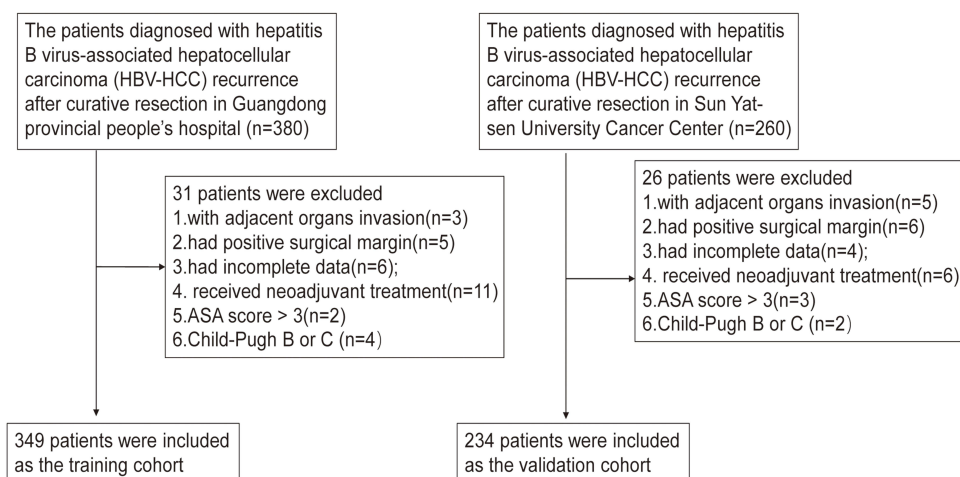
The patients diagnosed with hepatitis B virus-associated hepatocellular carcinoma (HBV-HCC) recurrence after curative resection in Guangdong provincial people's hospital (n=380)

31 patients were excluded
1.with adjacent organs invasion(n=3)
2.had positive surgical margin(n=5)
3.had incomplete data(n=6);
4. received neoadjuvant treatment(n=11)
5.ASA score > 3(n=2)
6.Child-Pugh B or C (n=4)

349 patients were included as the training cohort

The patients diagnosed with hepatitis B virus-associated hepatocellular carcinoma (HBV-HCC) recurrence after curative resection in Sun Yat-sen University Cancer Center (n=260)

26 patients were excluded
1.with adjacent organs invasion(n=5)
2.had positive surgical margin(n=6)
3.had incomplete data(n=4);
4. received neoadjuvant treatment(n=6)
5.ASA score > 3(n=3)
6.Child-Pugh B or C (n=2)

234 patients were included as the validation cohort